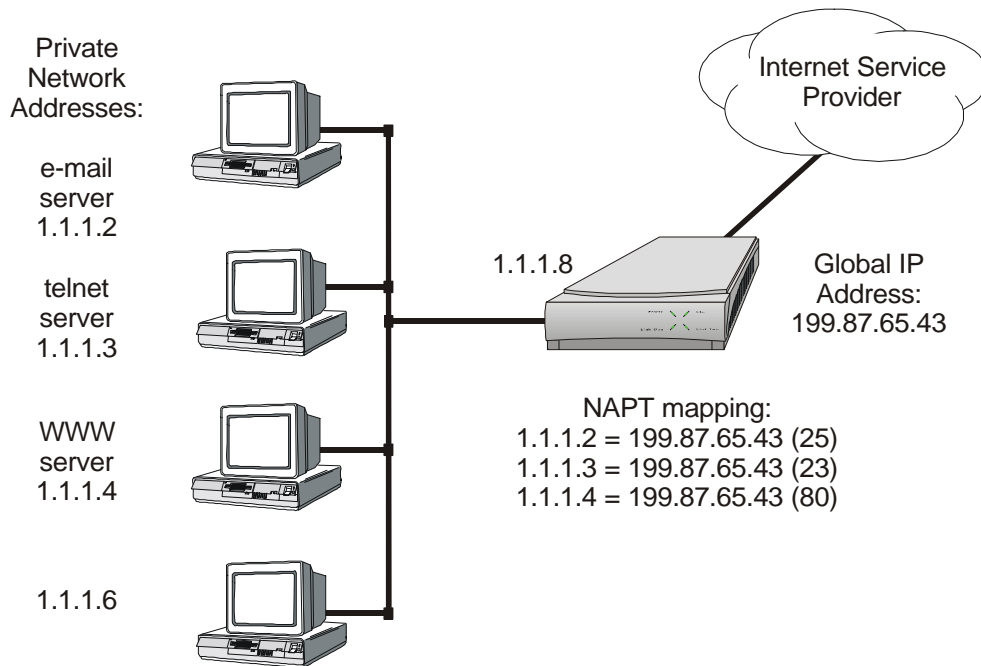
Private Network Addresses:

e-mail server 1.1.1.2

telnet server 1.1.1.3

WWW server 1.1.1.4

1.1.1.6

Internet Service Provider

1.1.1.8

Global IP Address: 199.87.65.43

NAPT mapping:
1.1.1.2 = 199.87.65.43 (25)
1.1.1.3 = 199.87.65.43 (23)
1.1.1.4 = 199.87.65.43 (80)